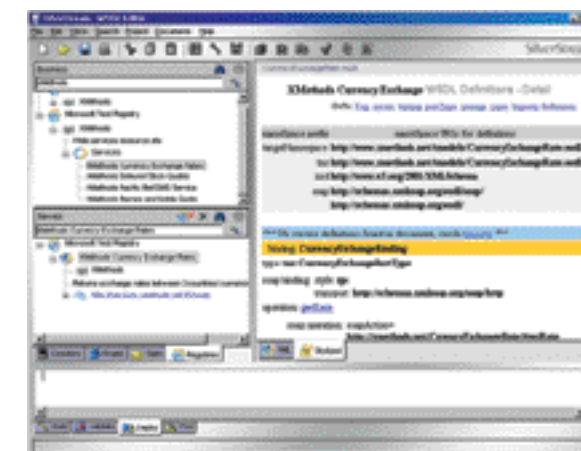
SilverStream - WSDL Editor

File Edit View Search Project Document Help

SilverStream

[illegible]

XMethods

Microsoft Test Registry

XMethods

XMethods Currency Exchange Rates

Services

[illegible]

Microsoft Test Registry

XMethods Currency Exchange Rates

XMethods

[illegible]

XMethods CurrencyExchange WSDL Definitions - Detail

namespace prefix | namespace URIs for definitions

targetNamespace http://www.xmethods.net/sd/CurrencyExchangeService.wsdl

tns http://www.xmethods.net/sd/CurrencyExchangeService.wsdl

xsd http://www.w3.org/2001/XMLSchema

soap http://schemas.xmlsoap.org/wsdl/soap/

http://schemas.xmlsoap.org/wsdl/

Binding: CurrencyExchangeBinding

type: tns:CurrencyExchangePortType

soap:binding style: rpc

transport: http://schemas.xmlsoap.org/soap/http

operation: getRate

soap:operation soapAction=

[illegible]